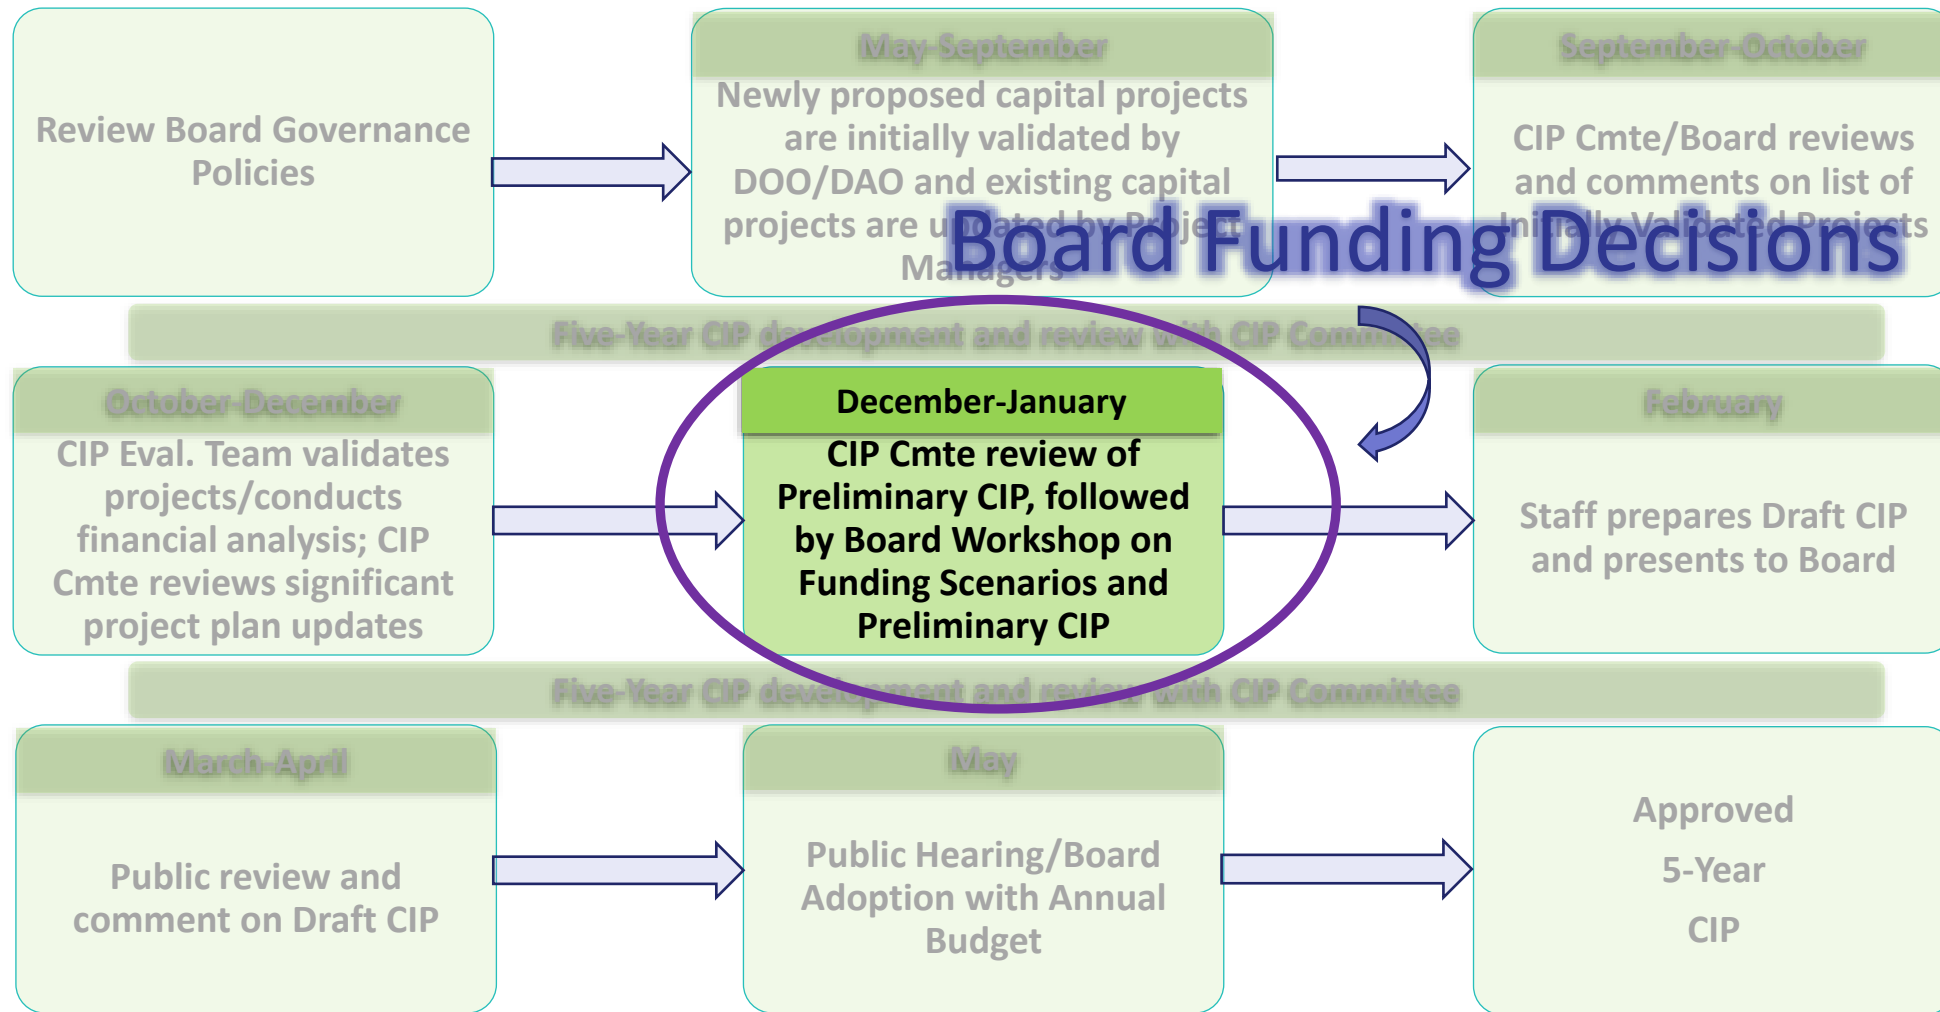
Review Board Governance Policies

May-September

Newly proposed capital projects are initially validated by DOO/DAO and existing capital projects are updated by Project Managers

September-October

CIP Cmte/Board reviews and comments on list of Initially Validated Projects

Board Funding Decisions

Five-Year CIP development and review with CIP Committee

October-December

CIP Eval. Team validates projects/conducts financial analysis; CIP Cmte reviews significant project plan updates

December-January

CIP Cmte review of Preliminary CIP, followed by Board Workshop on Funding Scenarios and Preliminary CIP

February

Staff prepares Draft CIP and presents to Board

Five-Year CIP development and review with CIP Committee

March-April

Public review and comment on Draft CIP

May

Public Hearing/Board Adoption with Annual Budget

Approved 5-Year CIP